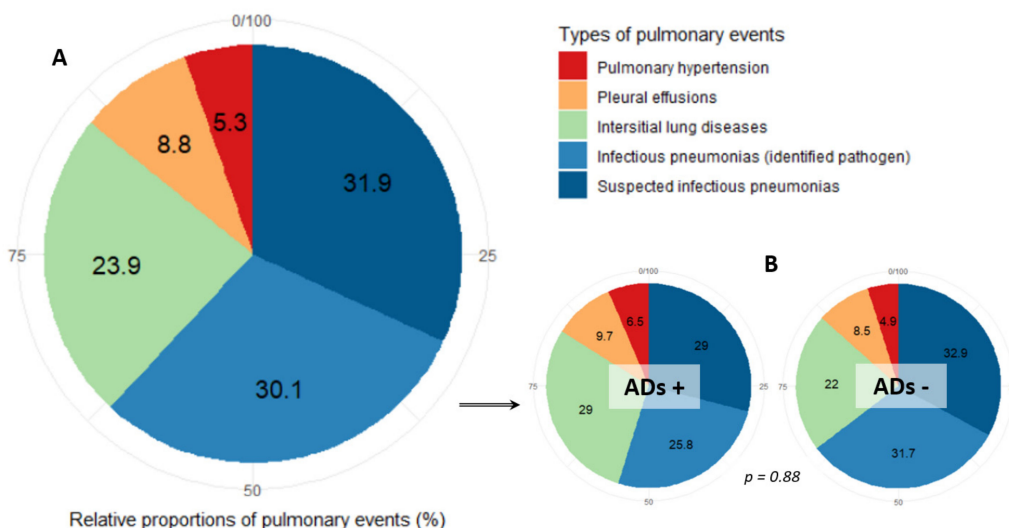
A

0/100

5.3

8.8

31.9

23.9

30.1

75

25

50

Relative proportions of pulmonary events (%)

Types of pulmonary events
Pulmonary hypertension
Pleural effusions
Intersitial lung diseases
Infectious pneumonias (identified pathogen)
Suspected infectious pneumonias

B

0/100

6.5

9.7

29

ADs +

29

25.8

75

25

50

p = 0.88

0/100

4.9

8.5

32.9

ADs -

22

31.7

75

50